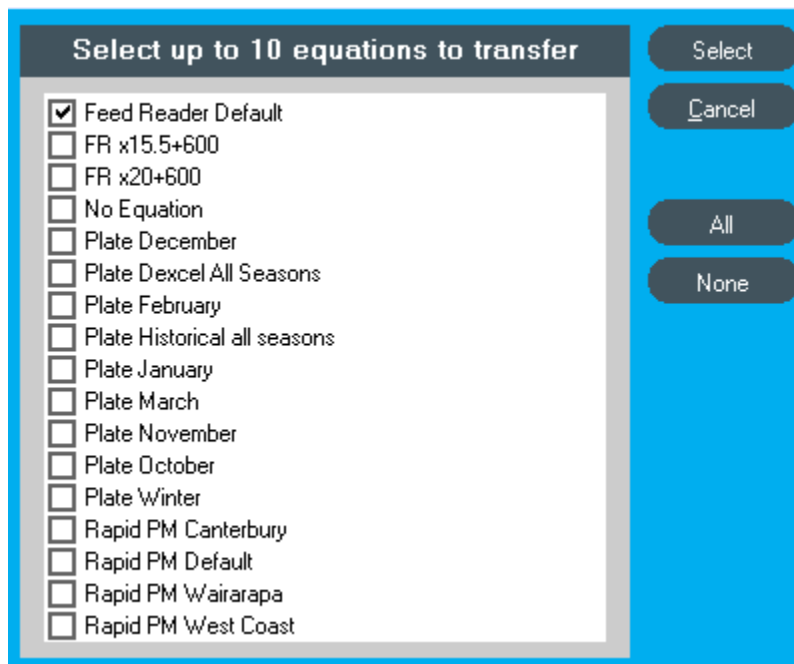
Select up to 10 equations to transfer

Feed Reader Default
FR x15.5+600
FR x20+600
No Equation
Plate December
Plate Dexcel All Seasons
Plate February
Plate Historical all seasons
Plate January
Plate March
Plate November
Plate October
Plate Winter
Rapid PM Canterbury
Rapid PM Default
Rapid PM Wairarapa
Rapid PM West Coast

Select
Cancel
All
None